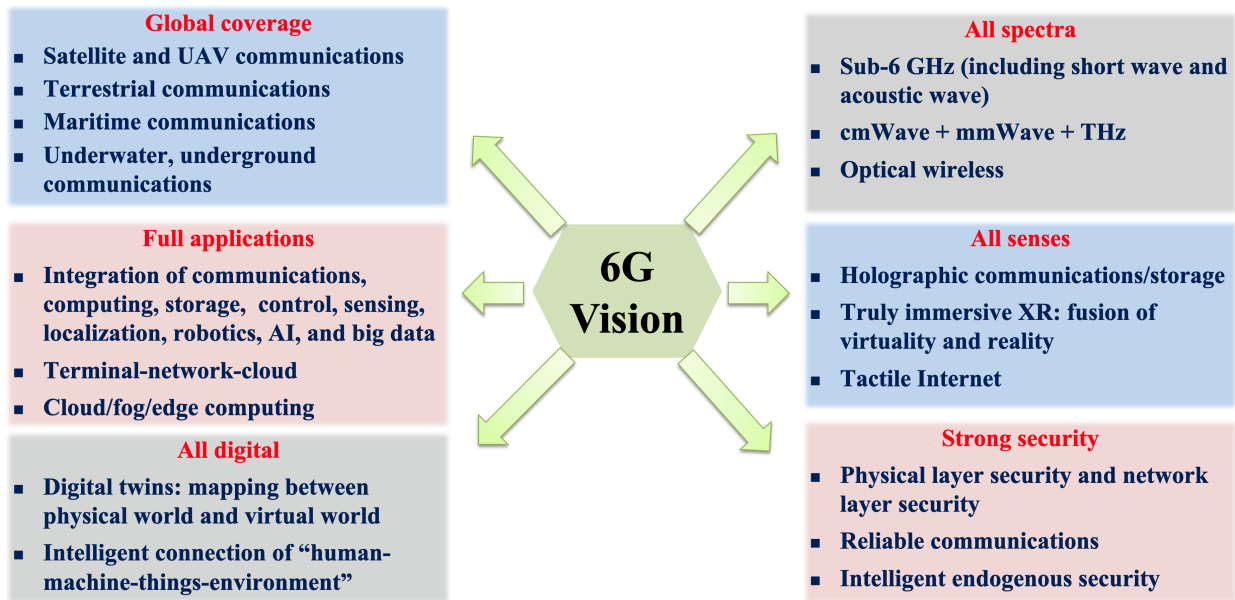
Global coverage
- Satellite and UAV communications
- Terrestrial communications
- Maritime communications
- Underwater, underground communications

Full applications
- Integration of communications, computing, storage, control, sensing, localization, robotics, AI, and big data
- Terminal-network-cloud
- Cloud/fog/edge computing

All digital
- Digital twins: mapping between physical world and virtual world
- Intelligent connection of "human-machine-things-environment"

6G Vision

All spectra
- Sub-6 GHz (including short wave and acoustic wave)
- cmWave + mmWave + THz
- Optical wireless

All senses
- Holographic communications/storage
- Truly immersive XR: fusion of virtuality and reality
- Tactile Internet

Strong security
- Physical layer security and network layer security
- Reliable communications
- Intelligent endogenous security